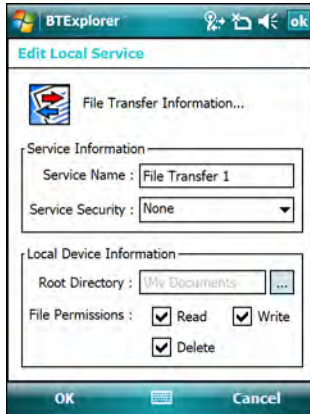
BTExplorer ok

Edit Local Service

File Transfer Information...

Service Information

Service Name : File Transfer 1

Service Security : None

Local Device Information

Root Directory : \My Documents ...

File Permissions : Read Write

Delete

OK Cancel